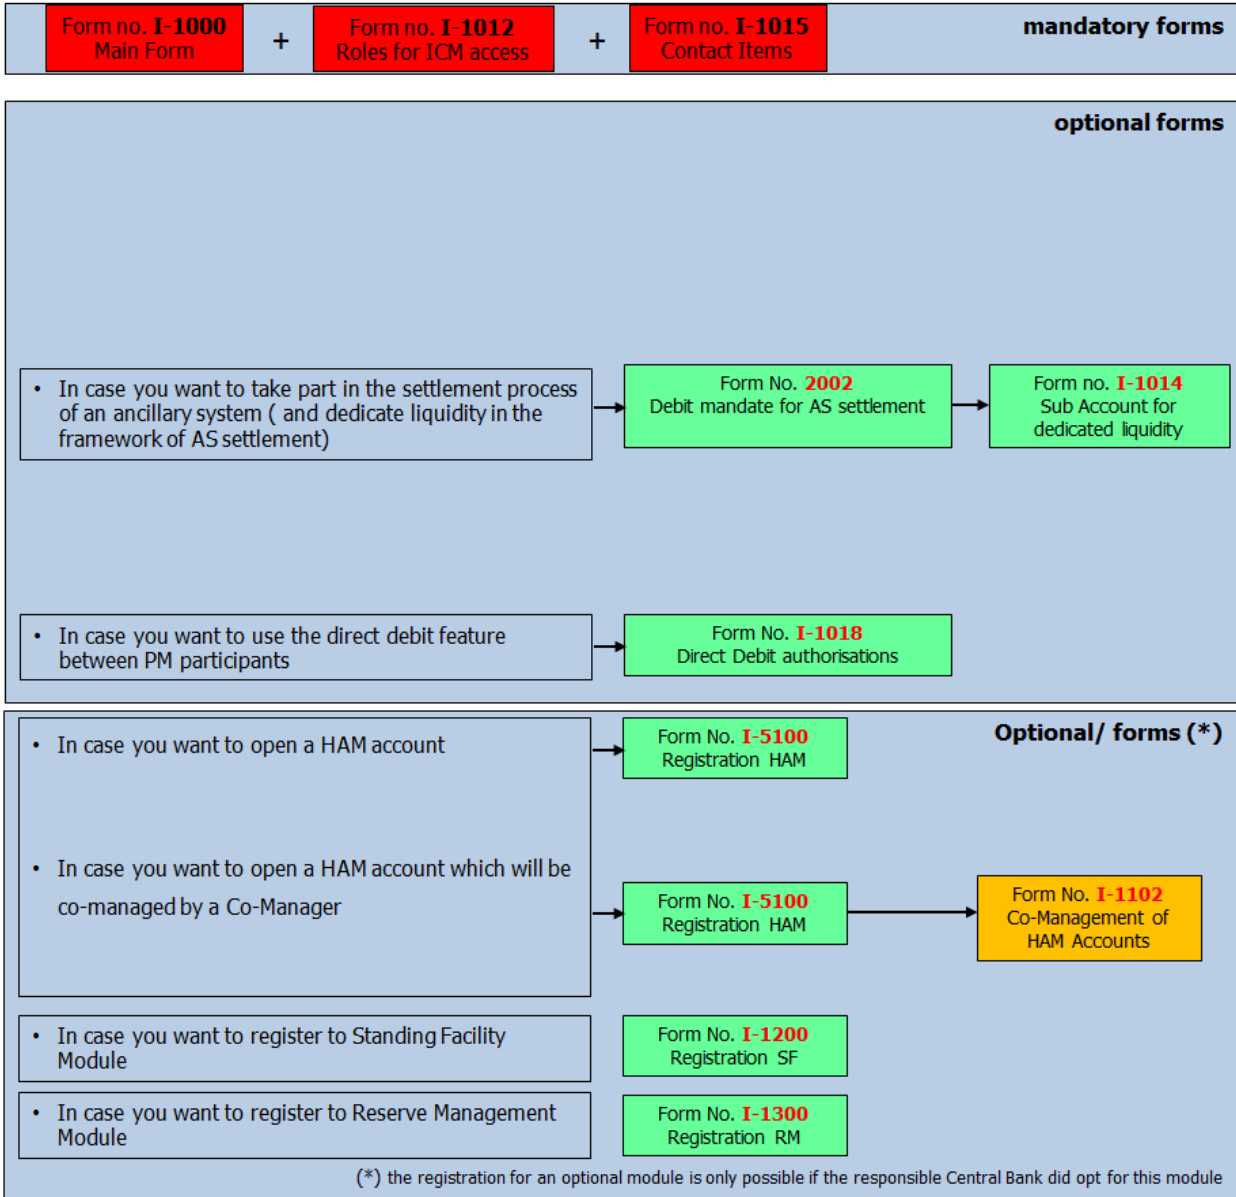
Form no. I-1000
Main Form

+

Form no. I-1012
Roles for ICM access

+

Form no. I-1015
Contact Items

mandatory forms

optional forms

• In case you want to take part in the settlement process of an ancillary system ( and dedicate liquidity in the framework of AS settlement)

Form No. 2002
Debit mandate for AS settlement

Form no. I-1014
Sub Account for dedicated liquidity

• In case you want to use the direct debit feature between PM participants

Form No. I-1018
Direct Debit authorisations

Optional/ forms (*)

• In case you want to open a HAM account

Form No. I-5100
Registration HAM

• In case you want to open a HAM account which will be co-managed by a Co-Manager

Form No. I-5100
Registration HAM

Form No. I-1102
Co-Management of HAM Accounts

• In case you want to register to Standing Facility Module

Form No. I-1200
Registration SF

• In case you want to register to Reserve Management Module

Form No. I-1300
Registration RM

(*) the registration for an optional module is only possible if the responsible Central Bank did opt for this module